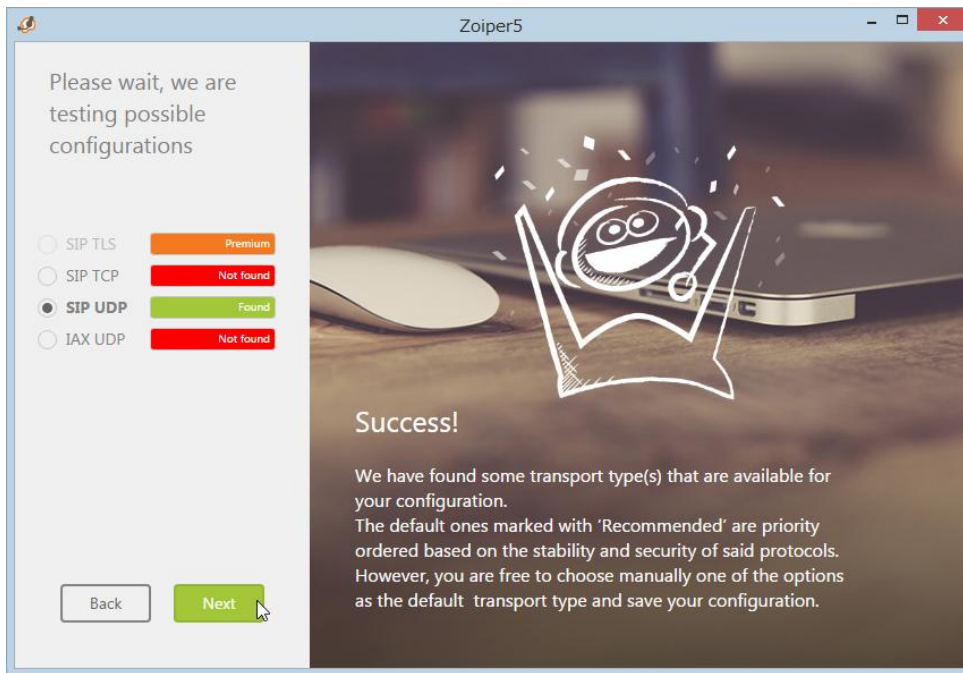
Zoiper5

Please wait, we are testing possible configurations

SIP TLS Premium
SIP TCP Not found
SIP UDP Found
IAX UDP Not found

Back
Next

Success!

We have found some transport type(s) that are available for your configuration.
The default ones marked with 'Recommended' are priority ordered based on the stability and security of said protocols. However, you are free to choose manually one of the options as the default transport type and save your configuration.